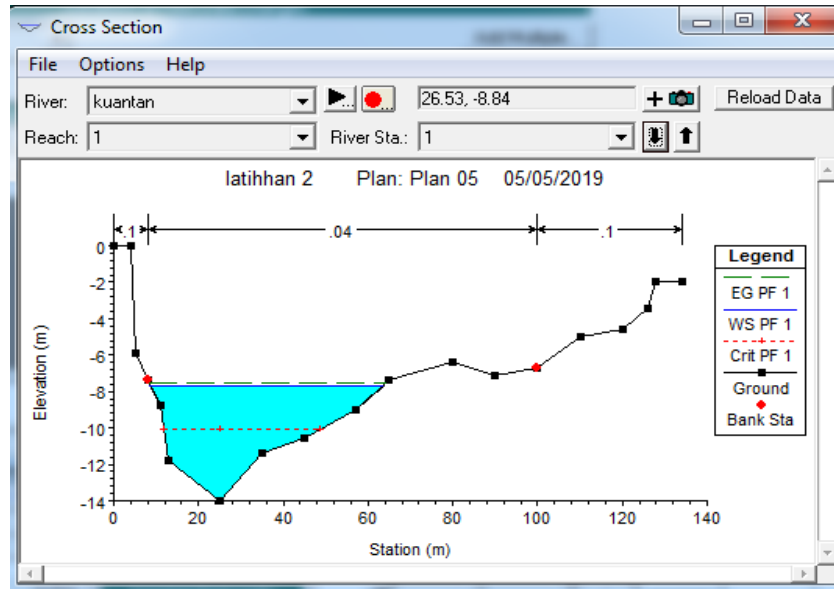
Cross Section

File Options Help

River: kuantan

26.53, -8.84

Reload Data

Reach: 1

River Sta.: 1

latihhan 2 Plan: Plan 05 05/05/2019

.1 .04 .1

Legend

EG PF 1

WS PF 1

Crit PF 1

Ground

Bank Sta

Elevation (m)

0
-2
-4
-6
-8
-10
-12
-14

0 20 40 60 80 100 120 140

Station (m)